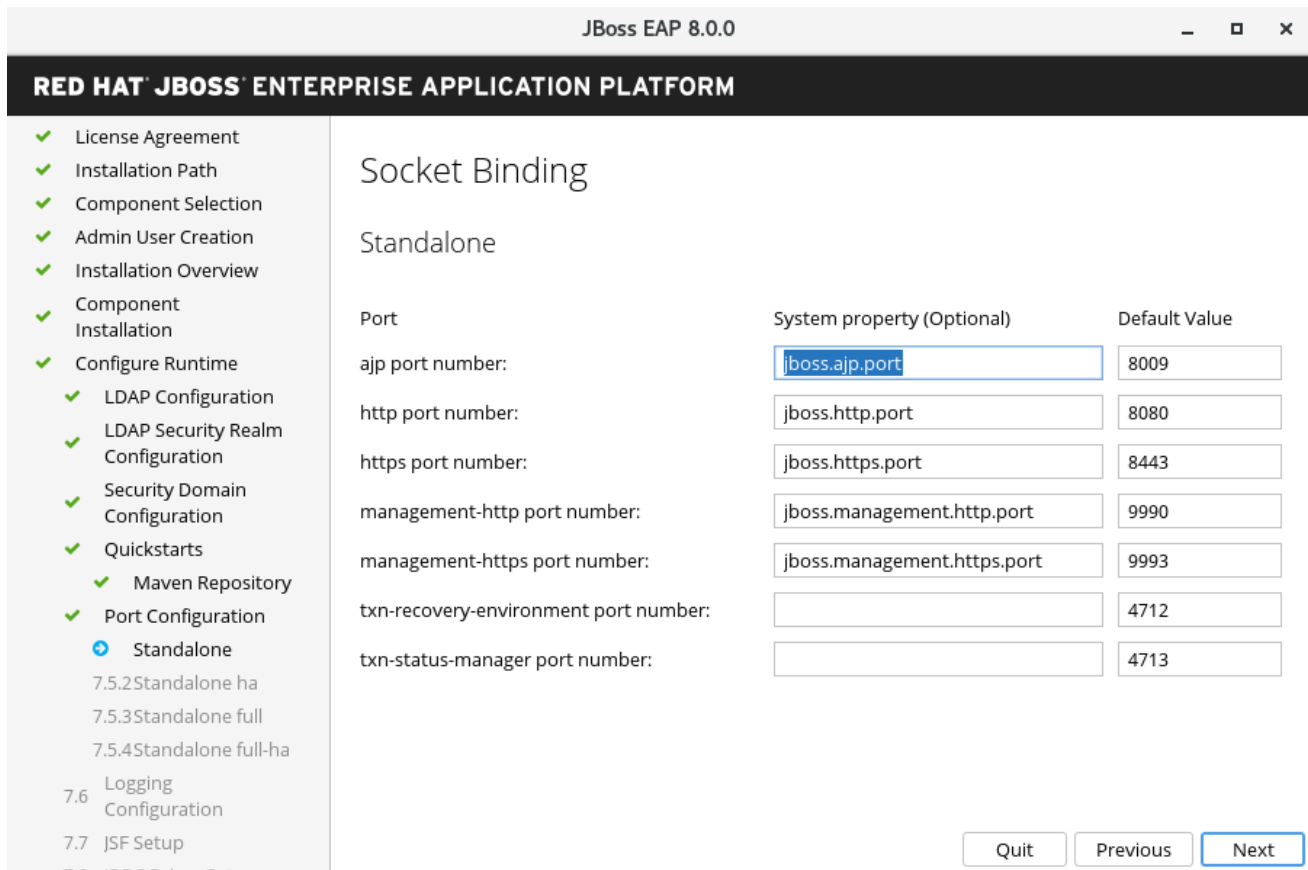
JBoss EAP 8.0.0

RED HAT JBOSS ENTERPRISE APPLICATION PLATFORM

License Agreement
Installation Path
Component Selection
Admin User Creation
Installation Overview
Component Installation
Configure Runtime
LDAP Configuration
LDAP Security Realm Configuration
Security Domain Configuration
Quickstarts
Maven Repository
Port Configuration
Standalone
7.5.2Standalone ha
7.5.3Standalone full
7.5.4Standalone full-ha
7.6 Logging Configuration
7.7 JSF Setup
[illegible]

Socket Binding

Standalone

| Port | System property (Optional) | Default Value |
|---|---|---|
| ajp port number: | jboss.ajp.port | 8009 |
| http port number: | jboss.http.port | 8080 |
| https port number: | jboss.https.port | 8443 |
| management-http port number: | jboss.management.http.port | 9990 |
| management-https port number: | jboss.management.https.port | 9993 |
| txn-recovery-environment port number: | | 4712 |
| txn-status-manager port number: | | 4713 |

Quit Previous Next